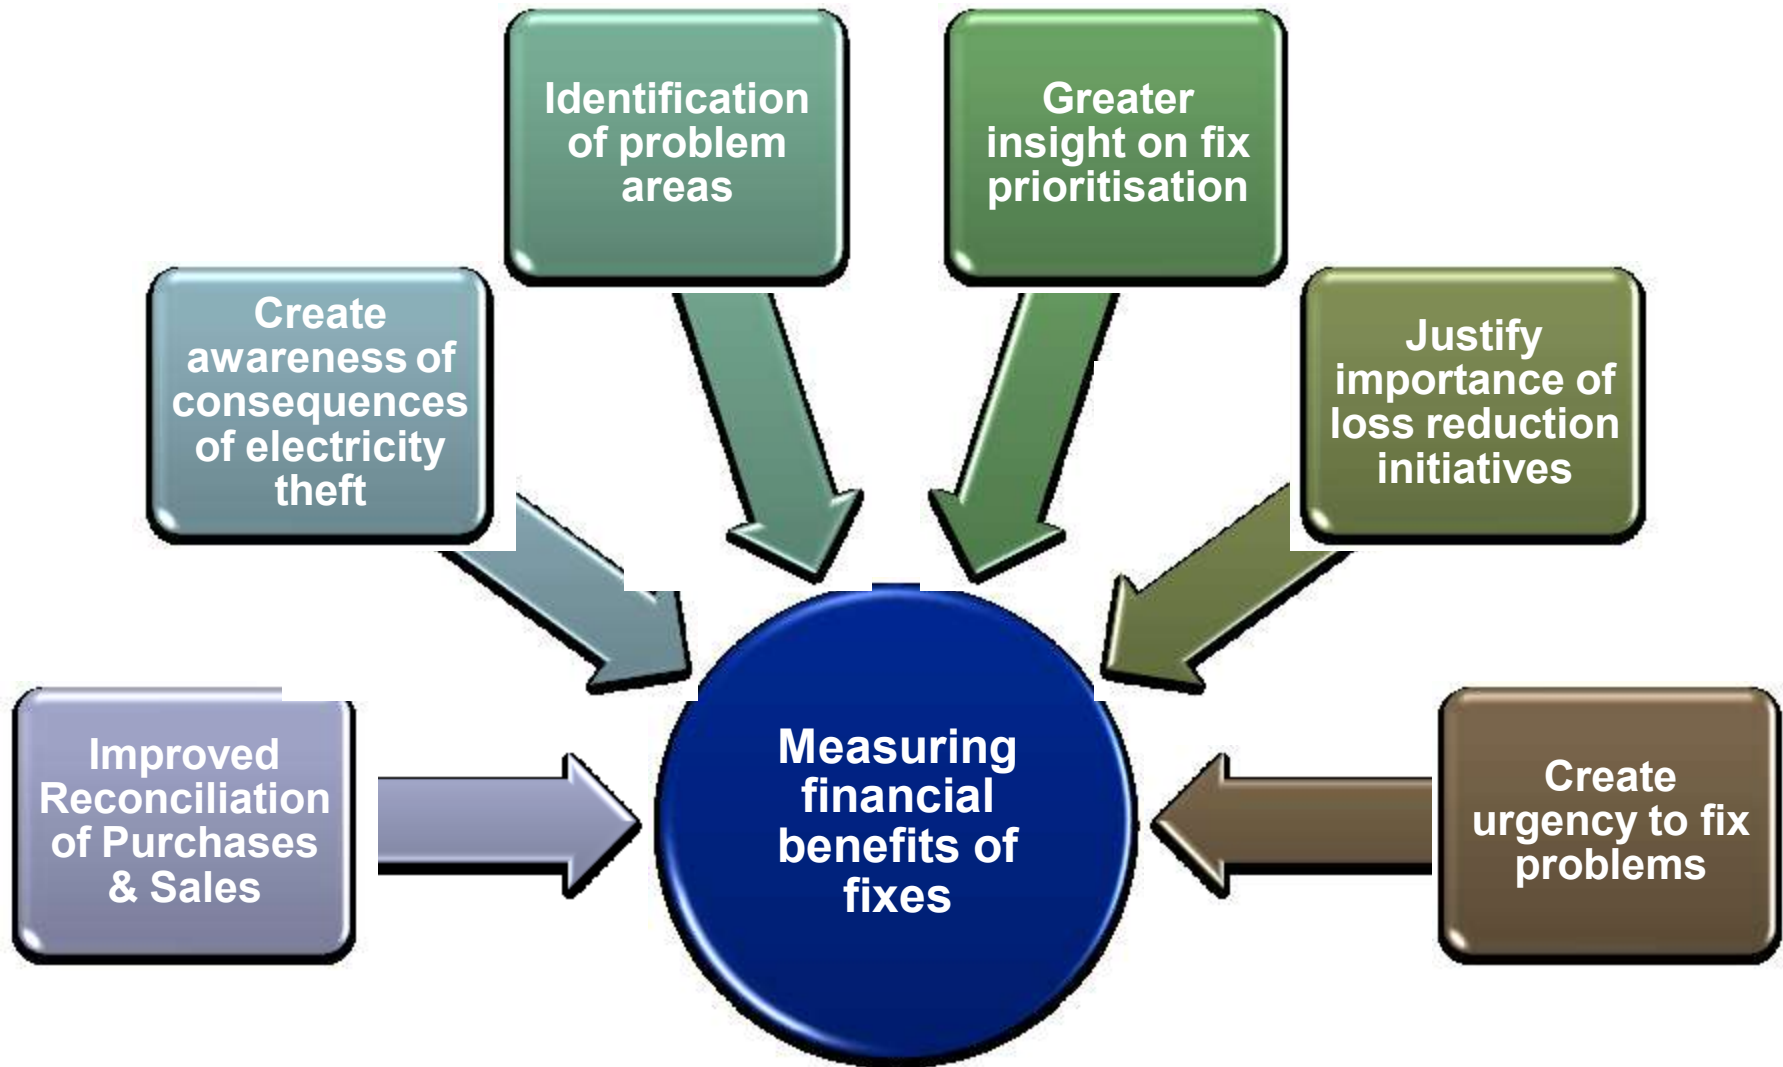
Identification of problem areas

Greater insight on fix prioritisation

Create awareness of consequences of electricity theft

Justify importance of loss reduction initiatives

Improved Reconciliation of Purchases & Sales

Measuring financial benefits of fixes

Create urgency to fix problems